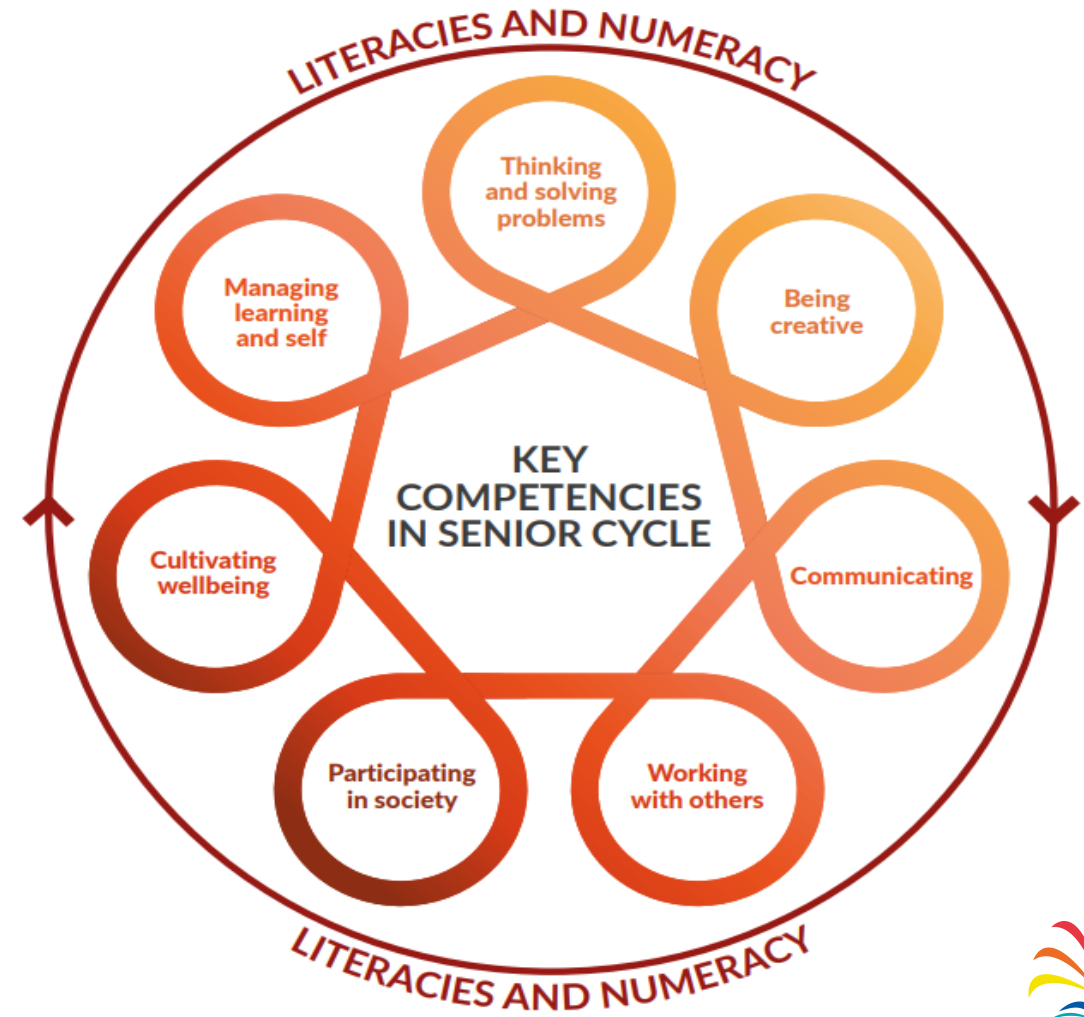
LITERACIES AND NUMERACY

Thinking and solving problems

Being creative

Communicating

Working with others

Participating in society

Cultivating wellbeing

Managing learning and self

KEY COMPETENCIES IN SENIOR CYCLE

LITERACIES AND NUMERACY